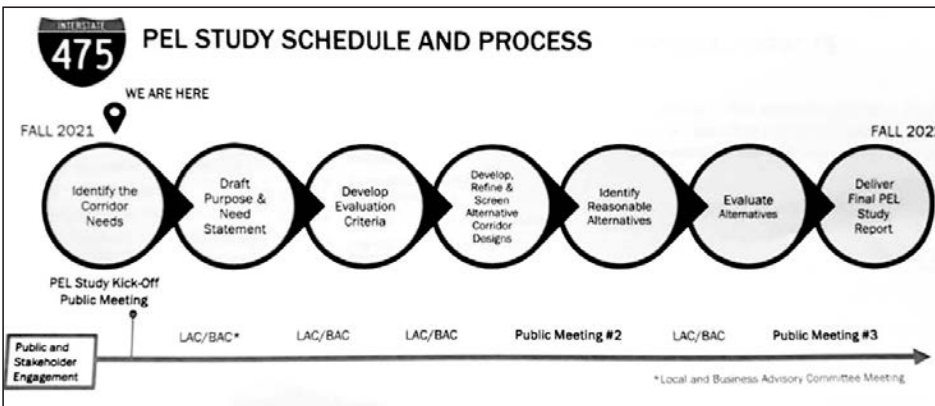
INTERSTATE 475

PEL STUDY SCHEDULE AND PROCESS

WE ARE HERE

FALL 2021

FALL 202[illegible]

Identify the Corridor Needs

Draft Purpose & Need Statement

Develop Evaluation Criteria

Develop, Refine & Screen Alternative Corridor Designs

Identify Reasonable Alternatives

Evaluate Alternatives

Deliver Final PEL Study Report

PEL Study Kick-Off Public Meeting

Public and Stakeholder Engagement

LAC/BAC*

LAC/BAC

LAC/BAC

Public Meeting #2

LAC/BAC

Public Meeting #3

*Local and Business Advisory Committee Meeting